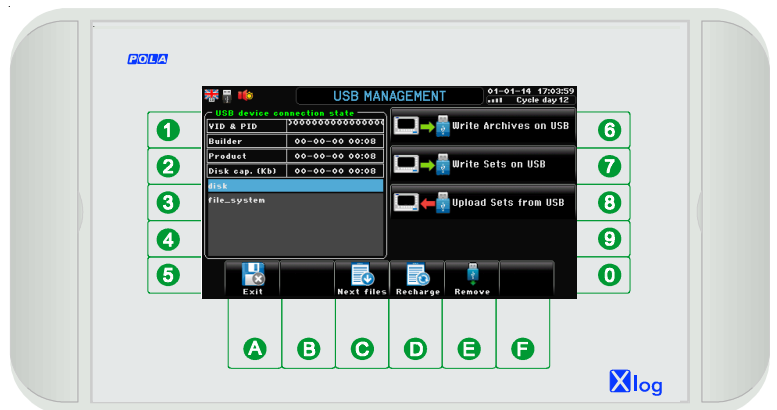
POLA

USB MANAGEMENT

01-01-14 17:03:59
Cycle day 12

USB device connection state

| VID & PID | ?????????????? |
|---|---|
| Builder | 00-00-00 00:08 |
| Product | 00-00-00 00:08 |
| Disk cap. (Kb) | 00-00-00 00:08 |

disk
file_system

Write Archives on USB
Write Sets on USB
Upload Sets from USB

Exit
Next files
Recharge
Remove

1
2
3
4
5
6
7
8
9
0

A
B
C
D
E
F

Xlog